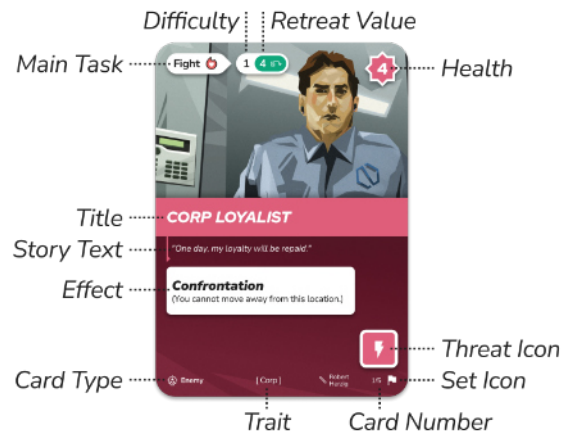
Difficulty
Retreat Value
Main Task
Fight
1
4
4
Health
Title
CORP LOYALIST
Story Text
"One day, my loyalty will be repaid."
Effect
Confrontation
(You cannot move away from this location.)
Threat Icon
Card Type
Enemy
[Corp]
Robert Hardie
1/5
Set Icon
Trait
Card Number